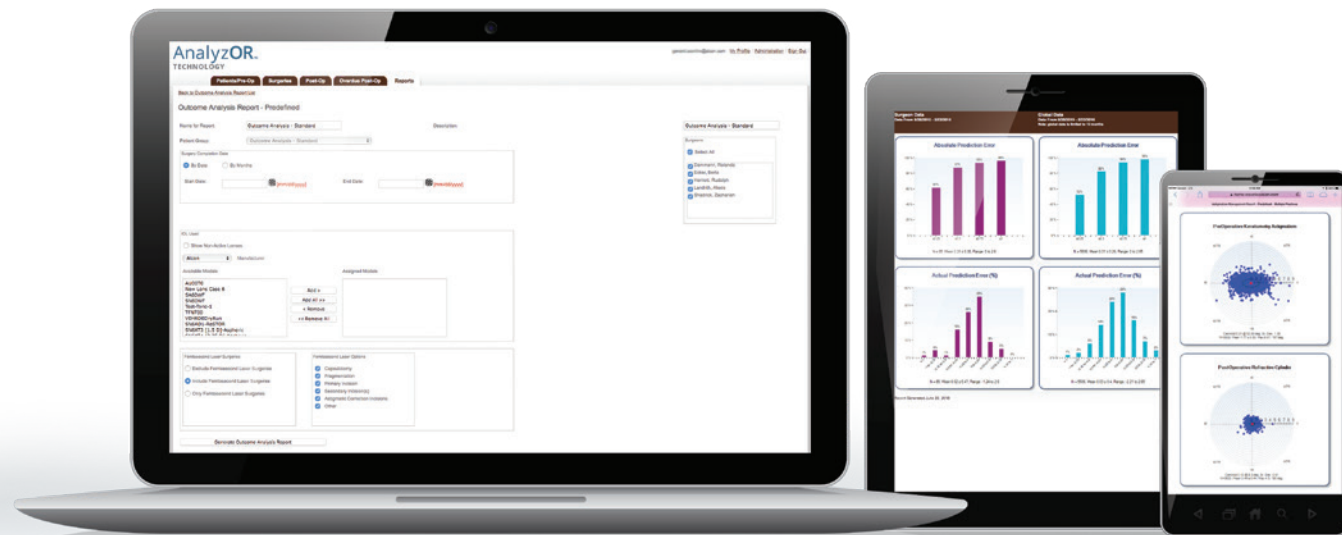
AnalyzOR
TECHNOLOGY

My Profile | Administration | Sign Out

Patients/Pre-Op | Surgeries | Post-Op | Overdue Post-Op | Reports

Back to Outcome Analysis Report List

Outcome Analysis Report - Predefined

Name for Report: Outcome Analysis - Standard
Description: Outcome Analysis - Standard
Patient Group: Outcome Analysis - Standard

Surgery Completion Date
By Date
By Months
Start Date: [mm/dd/yyyy]
End Date: [mm/dd/yyyy]

Surgeons
Select All

IOL Lens
Show Non-Active Lenses
Alcon Manufacturer
Available Models
Assigned Models
Add >
Add All >>
< Remove
<< Remove All

Femtosecond Laser Surgeries
Exclude Femtosecond Laser Surgeries
Include Femtosecond Laser Surgeries
Only Femtosecond Laser Surgeries

Femtosecond Laser Options
Capsulotomy
Fragmentation
Primary Incision
Secondary Incision(s)
Astigmatic Correction Incisions
Other

Generate Outcome Analysis Report

Surgeon Data
Global Data

Absolute Prediction Error
Absolute Prediction Error
Actual Prediction Error (%)
Actual Prediction Error (%)

Pre-Operative Keratometry Astigmatism
Post-Operative Refractive Cylinder